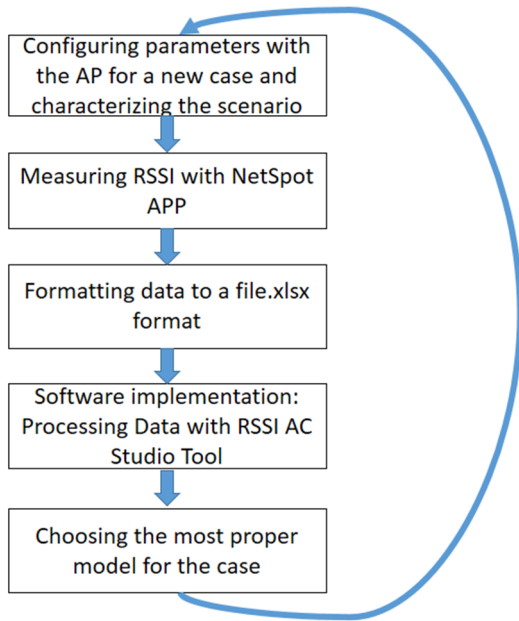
Configuring parameters with the AP for a new case and characterizing the scenario

Measuring RSSI with NetSpot APP

Formatting data to a file.xlsx format

Software implementation: Processing Data with RSSI AC Studio Tool

Choosing the most proper model for the case